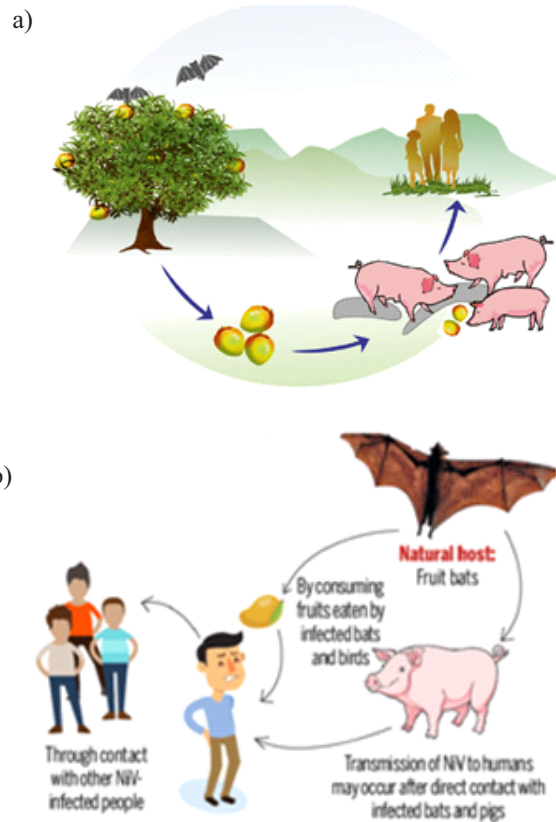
a)

b)

Natural host:
Fruit bats

By consuming fruits eaten by infected bats and birds

Through contact with other NiV-infected people

Transmission of NiV to humans may occur after direct contact with infected bats and pigs